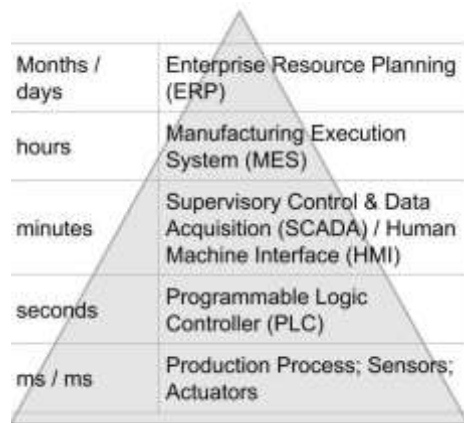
| Months / days | Enterprise Resource Planning (ERP) |
|---|---|
| hours | Manufacturing Execution System (MES) |
| minutes | Supervisory Control & Data Acquisition (SCADA) / Human Machine Interface (HMI) |
| seconds | Programmable Logic Controller (PLC) |
| ms / ms | Production Process; Sensors; Actuators |